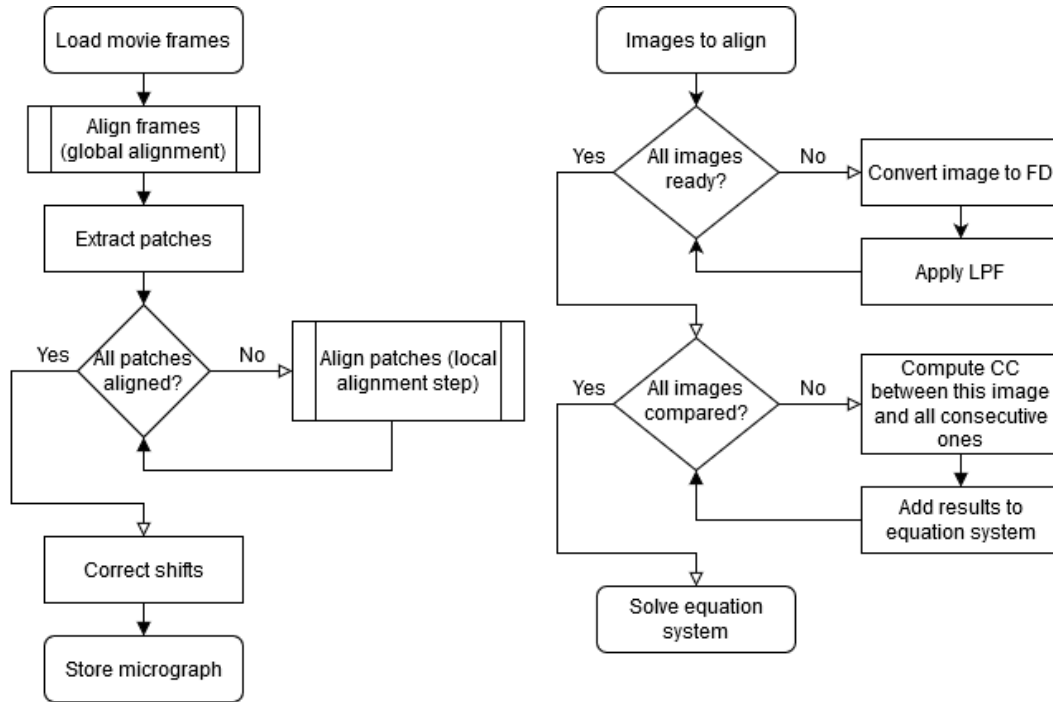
Load movie frames

Align frames (global alignment)

Extract patches

Yes

All patches aligned?

No

Align patches (local alignment step)

Correct shifts

Store micrograph

Images to align

Yes

All images ready?

No

Convert image to FD

Apply LPF

Yes

All images compared?

No

Compute CC between this image and all consecutive ones

Add results to equation system

Solve equation system